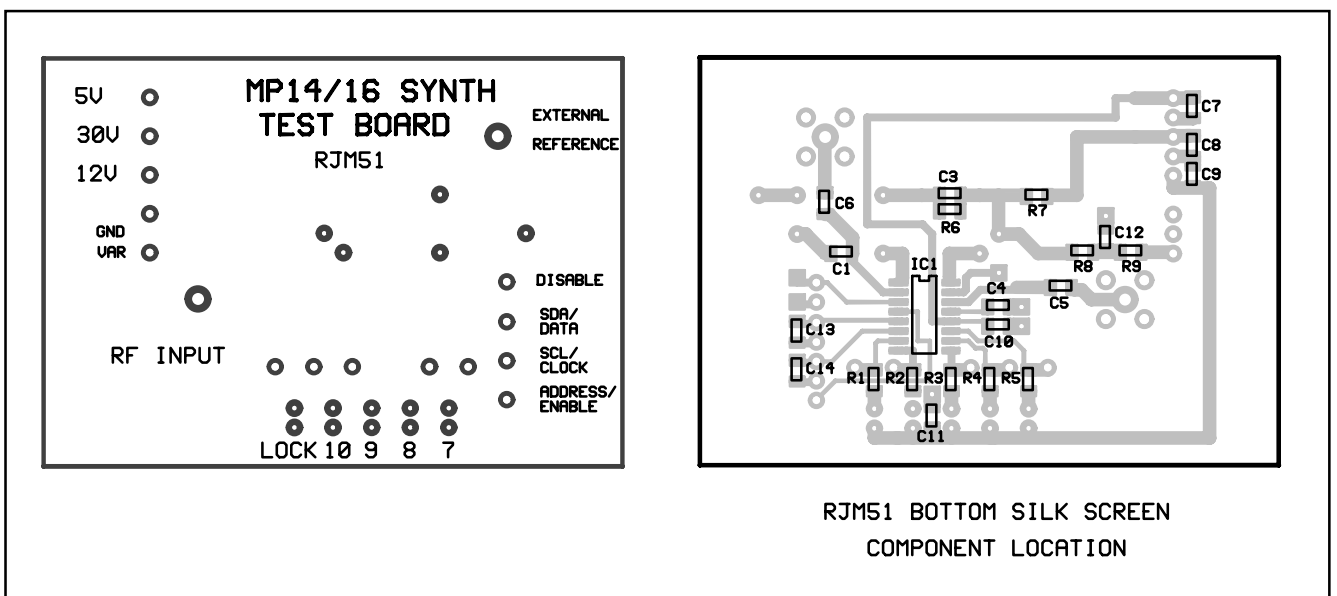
5V
30V
12V
GND
VAR

MP14/16 SYNTH
TEST BOARD
RJM51

EXTERNAL
REFERENCE

DISABLE
SDA/
DATA
SCL/
CLOCK
ADDRESS/
ENABLE

RF INPUT

LOCK 10 9 8 7

C7
C8
C9
C3
C6
R7
R6
C12
R8
R9
C1
IC1
C4
C5
C13
C10
C14
R1
R2
R3
R4
R5
C11

RJM51 BOTTOM SILK SCREEN
COMPONENT LOCATION